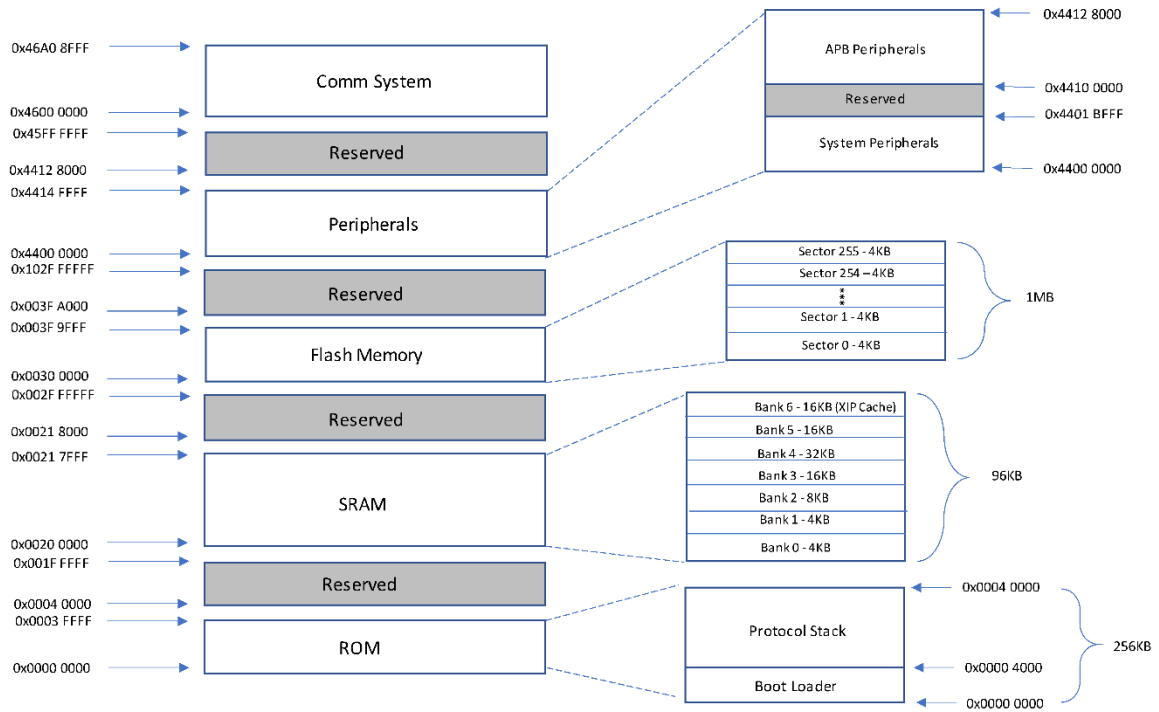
0x46A0 8FFF
Comm System
0x4600 0000
0x45FF FFFF
Reserved
0x4412 8000
0x4414 FFFF
Peripherals
0x4400 0000
0x102F FFFFF
Reserved
0x003F A000
0x003F 9FFF
Flash Memory
0x0030 0000
0x002F FFFFF
Reserved
0x0021 8000
0x0021 7FFF
SRAM
0x0020 0000
0x001F FFFF
Reserved
0x0004 0000
0x0003 FFFF
ROM
0x0000 0000

0x4412 8000
APB Peripherals
0x4410 0000
Reserved
0x4401 BFFF
System Peripherals
0x4400 0000

Sector 255 - 4KB
Sector 254 – 4KB
***
Sector 1 - 4KB
Sector 0 - 4KB
1MB

Bank 6 - 16KB (XIP Cache)
Bank 5 - 16KB
Bank 4 - 32KB
Bank 3 - 16KB
Bank 2 - 8KB
Bank 1 - 4KB
Bank 0 - 4KB
96KB

0x0004 0000
Protocol Stack
0x0000 4000
Boot Loader
0x0000 0000
256KB